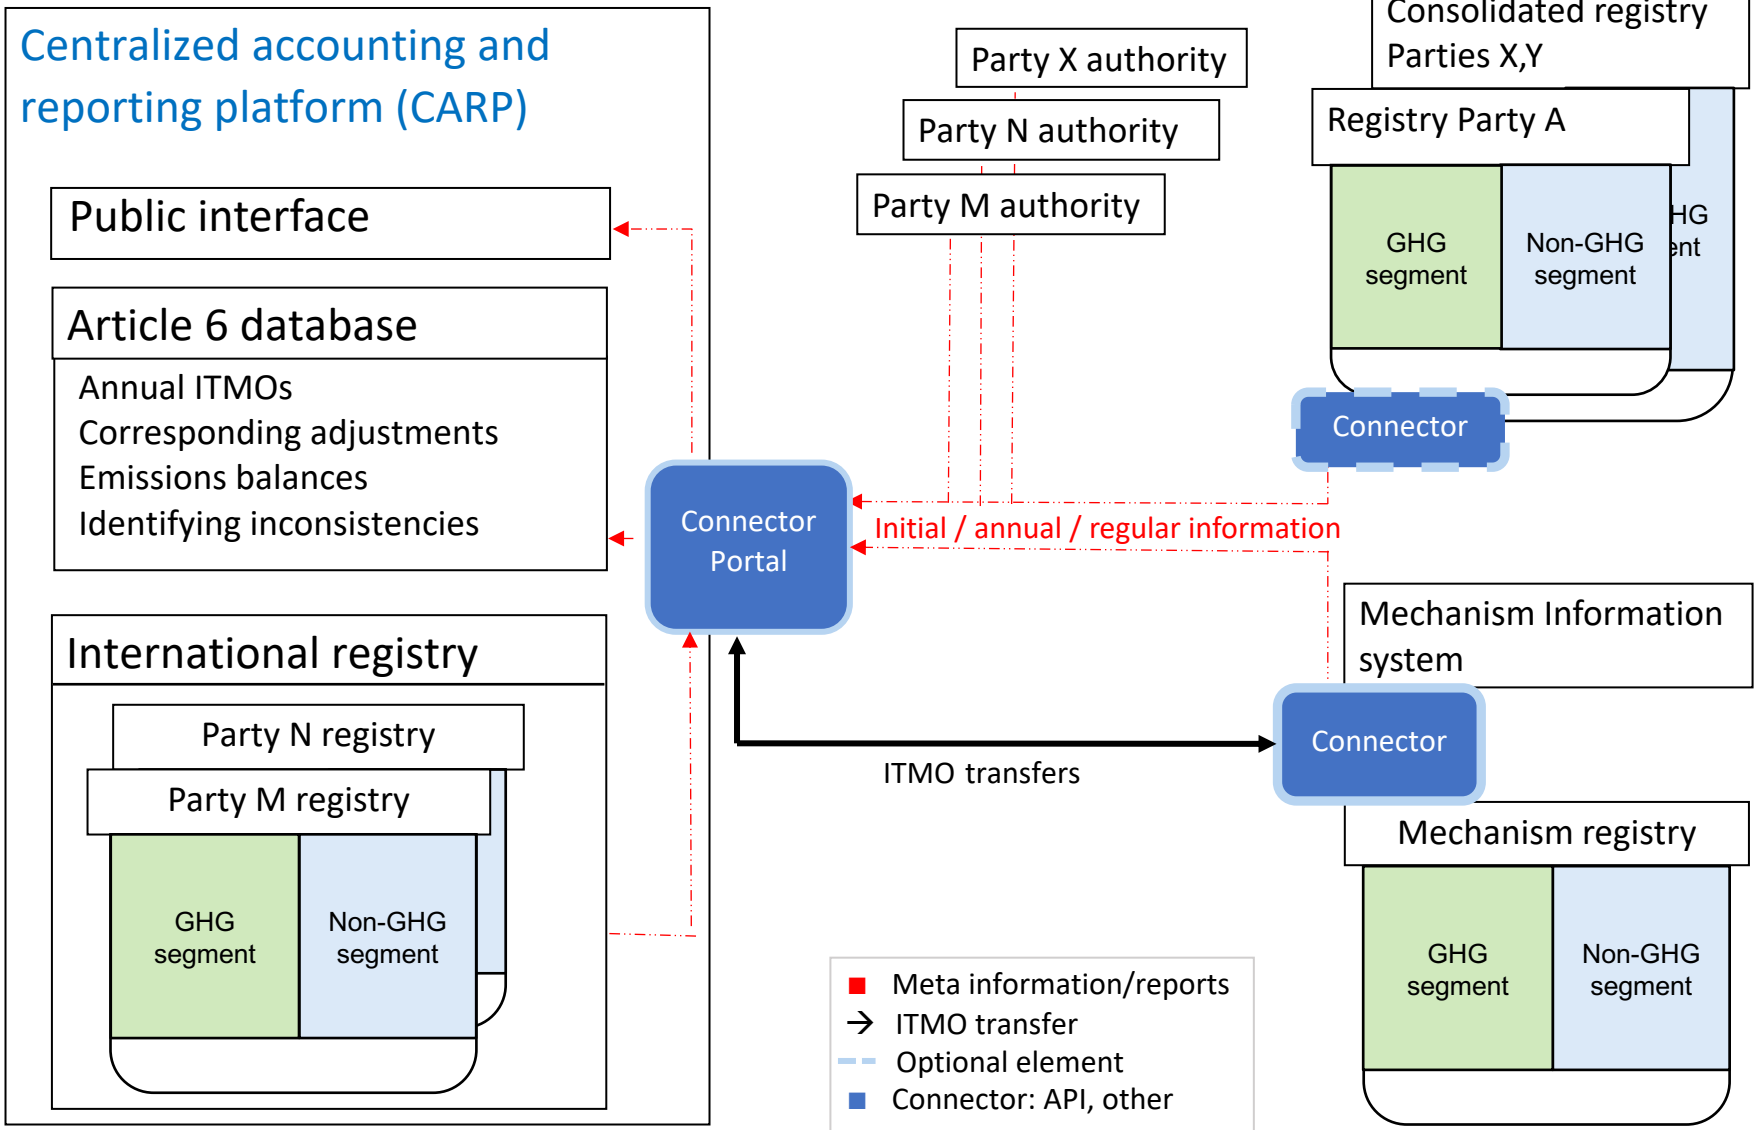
Centralized accounting and reporting platform (CARP)

Public interface

Article 6 database

Annual ITMOs
Corresponding adjustments
Emissions balances
Identifying inconsistencies

International registry

Party N registry

Party M registry

GHG segment

Non-GHG segment

Connector Portal

Party X authority

Party N authority

Party M authority

Consolidated registry Parties X,Y

Registry Party A

GHG segment

Non-GHG segment

HG
ent

Connector

Initial / annual / regular information

Mechanism Information system

Connector

ITMO transfers

Mechanism registry

GHG segment

Non-GHG segment

Meta information/reports
ITMO transfer
Optional element
Connector: API, other